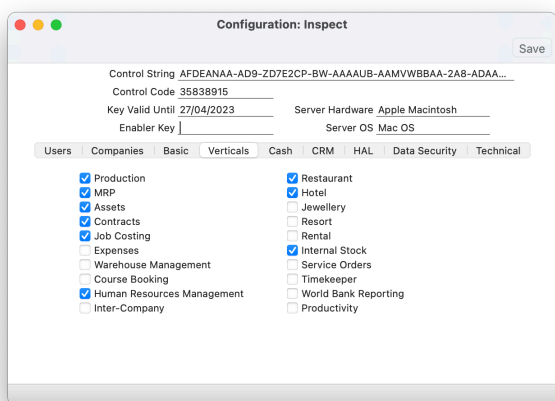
Configuration: Inspect

Save

Control String AFDEANAA-AD9-ZD7E2CP-BW-AAAAUB-AAMVWBBAA-2A8-ADAA...
Control Code 35838915
Key Valid Until 27/04/2023
Server Hardware Apple Macintosh
Enabler Key
Server OS Mac OS

Users | Companies | Basic | Verticals | Cash | CRM | HAL | Data Security | Technical

Production
MRP
Assets
Contracts
Job Costing
Expenses
Warehouse Management
Course Booking
Human Resources Management
Inter-Company

Restaurant
Hotel
Jewellery
Resort
Rental
Internal Stock
Service Orders
Timekeeper
World Bank Reporting
Productivity